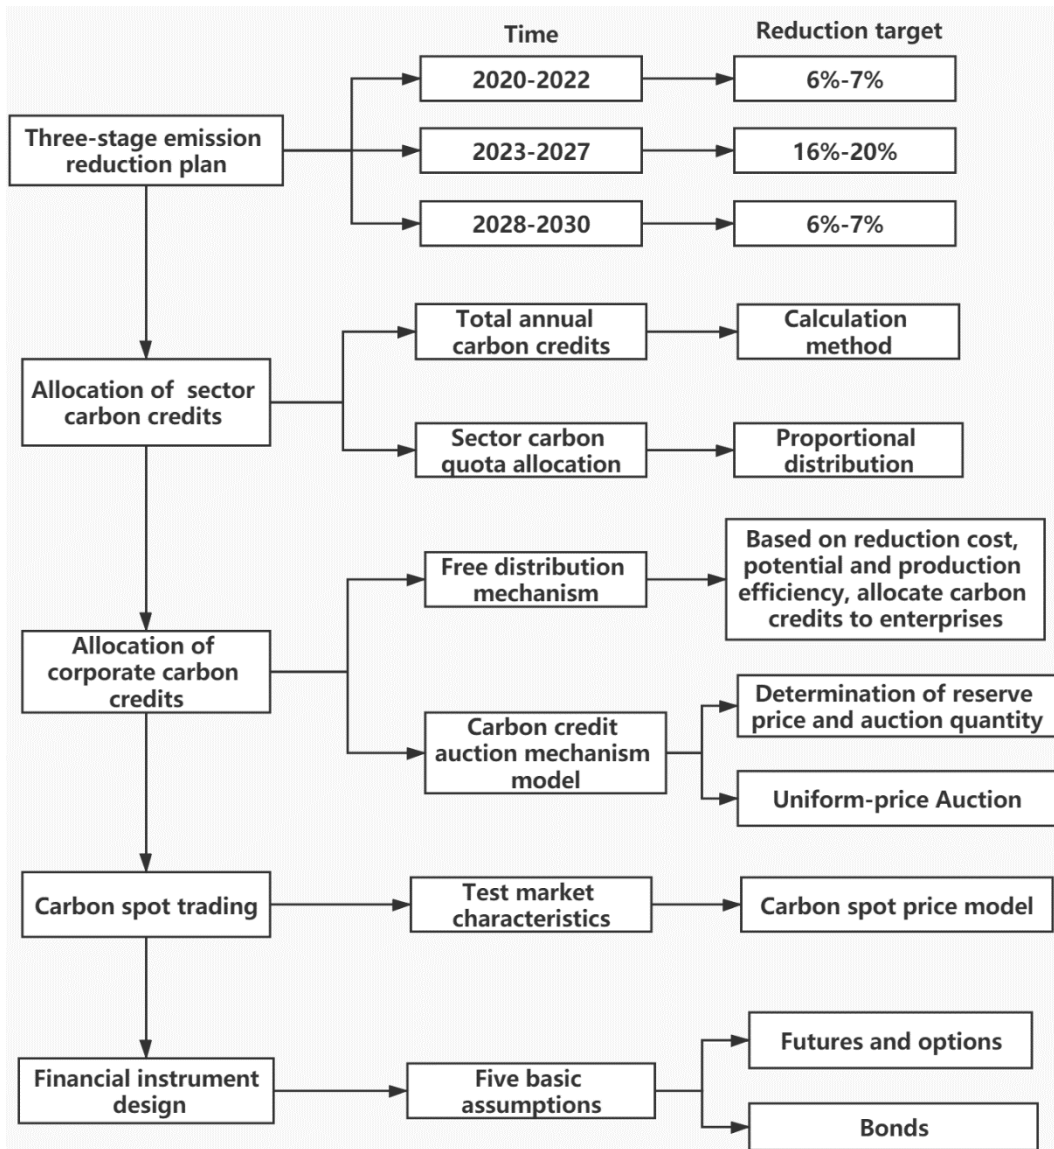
Time

Reduction target

Three-stage emission reduction plan

2020-2022

6%-7%

2023-2027

16%-20%

2028-2030

6%-7%

Allocation of sector carbon credits

Total annual carbon credits

Calculation method

Sector carbon quota allocation

Proportional distribution

Allocation of corporate carbon credits

Free distribution mechanism

Based on reduction cost, potential and production efficiency, allocate carbon credits to enterprises

Carbon credit auction mechanism model

Determination of reserve price and auction quantity

Uniform-price Auction

Carbon spot trading

Test market characteristics

Carbon spot price model

Financial instrument design

Five basic assumptions

Futures and options

Bonds